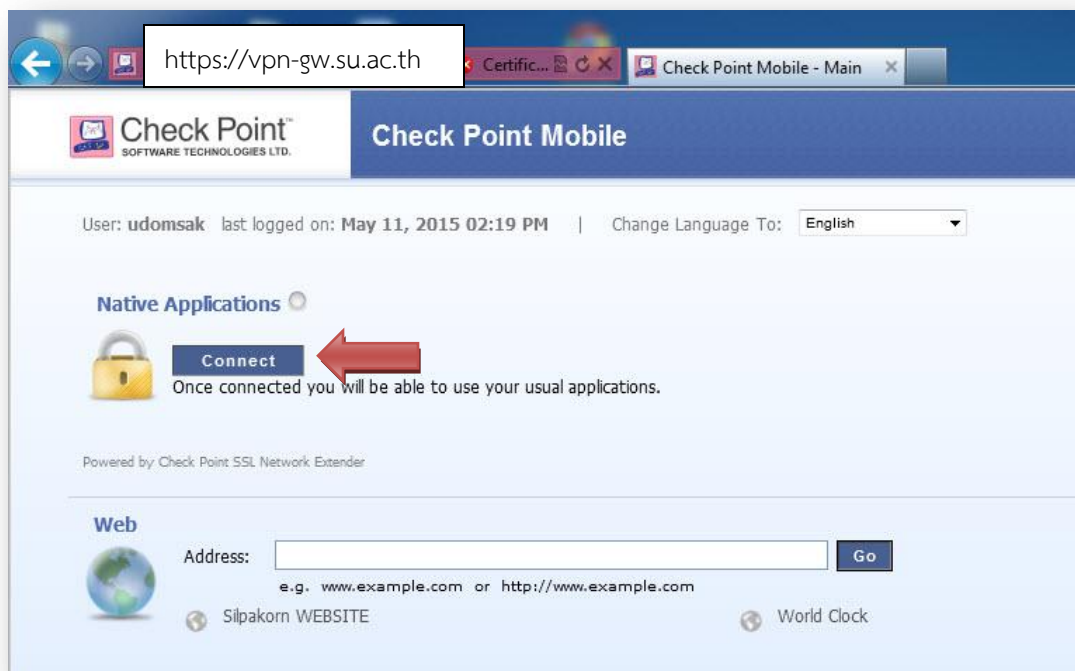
https://vpn-gw.su.ac.th

Certific...

Check Point Mobile - Main

Check Point™
SOFTWARE TECHNOLOGIES LTD.

Check Point Mobile

User: udomsak last logged on: May 11, 2015 02:19 PM | Change Language To: English

Native Applications

Connect

Once connected you will be able to use your usual applications.

Powered by Check Point SSL Network Extender

Web

Address:

Go

e.g. www.example.com or http://www.example.com

Silpakorn WEBSITE

World Clock